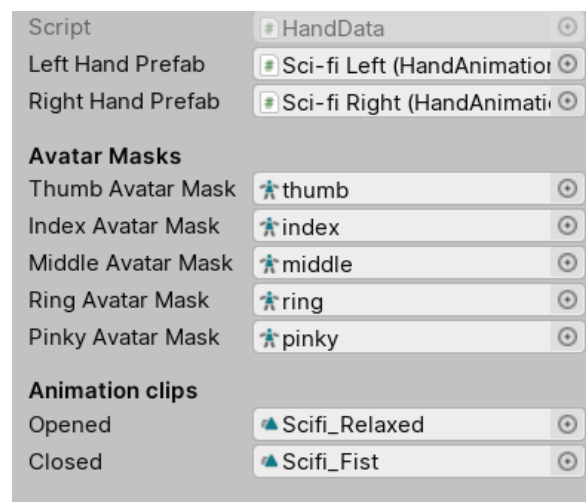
Script	HandData
Left Hand Prefab	Sci-fi Left (HandAnimatior
Right Hand Prefab	Sci-fi Right (HandAnimati

Avatar Masks
Thumb Avatar Mask	thumb
Index Avatar Mask	index
Middle Avatar Mask	middle
Ring Avatar Mask	ring
Pinky Avatar Mask	pinky

Animation clips
Opened	Scifi_Relaxed
Closed	Scifi_Fist